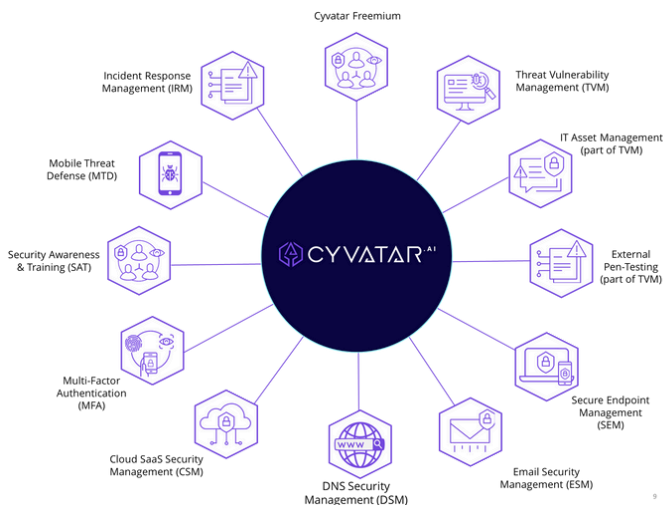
Cyvatar Freemium

Threat Vulnerability Management (TVM)

IT Asset Management (part of TVM)

External Pen-Testing (part of TVM)

Secure Endpoint Management (SEM)

Email Security Management (ESM)

www

DNS Security Management (DSM)

Cloud SaaS Security Management (CSM)

Multi-Factor Authentication (MFA)

Security Awareness & Training (SAT)

Mobile Threat Defense (MTD)

Incident Response Management (IRM)

CYVATAR.AI

9